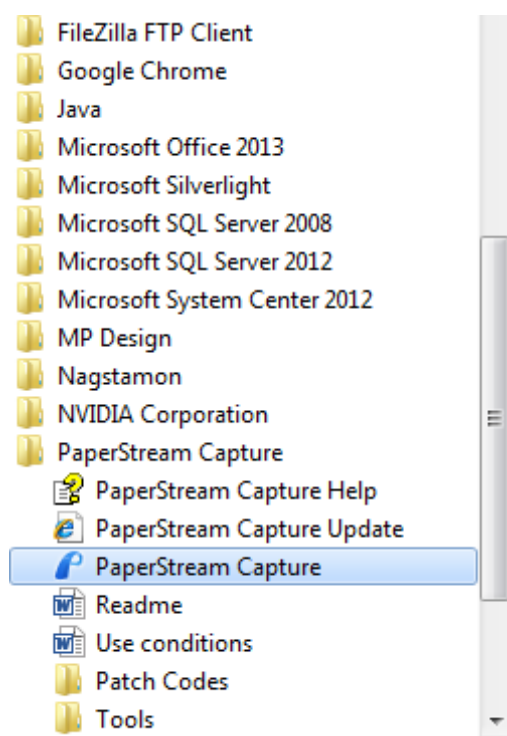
FileZilla FTP Client
Google Chrome
Java
Microsoft Office 2013
Microsoft Silverlight
Microsoft SQL Server 2008
Microsoft SQL Server 2012
Microsoft System Center 2012
MP Design
Nagstamon
NVIDIA Corporation
PaperStream Capture
PaperStream Capture Help
PaperStream Capture Update
PaperStream Capture
Readme
Use conditions
Patch Codes
Tools